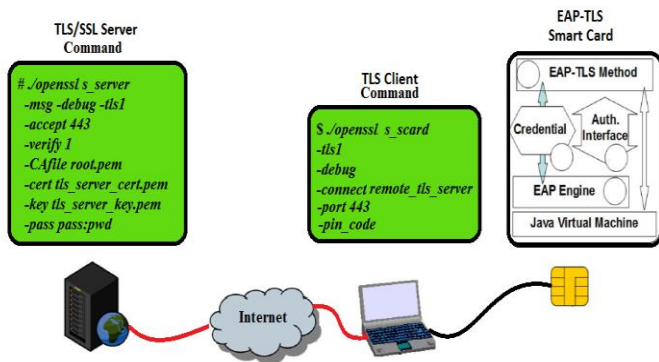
TLS/SSL Server Command

# ./openssl s_server
-msg -debug -tls1
-accept 443
-verify 1
-CAfile root.pem
-cert tls_server_cert.pem
-key tls_server_key.pem
-pass pass:pwd

TLS Client Command

$ ./openssl s_scard
-tls1
-debug
-connect remote_tls_server
-port 443
-pin_code

EAP-TLS Smart Card

EAP-TLS Method

Credential

Auth. Interface

EAP Engine

Java Virtual Machine

Internet